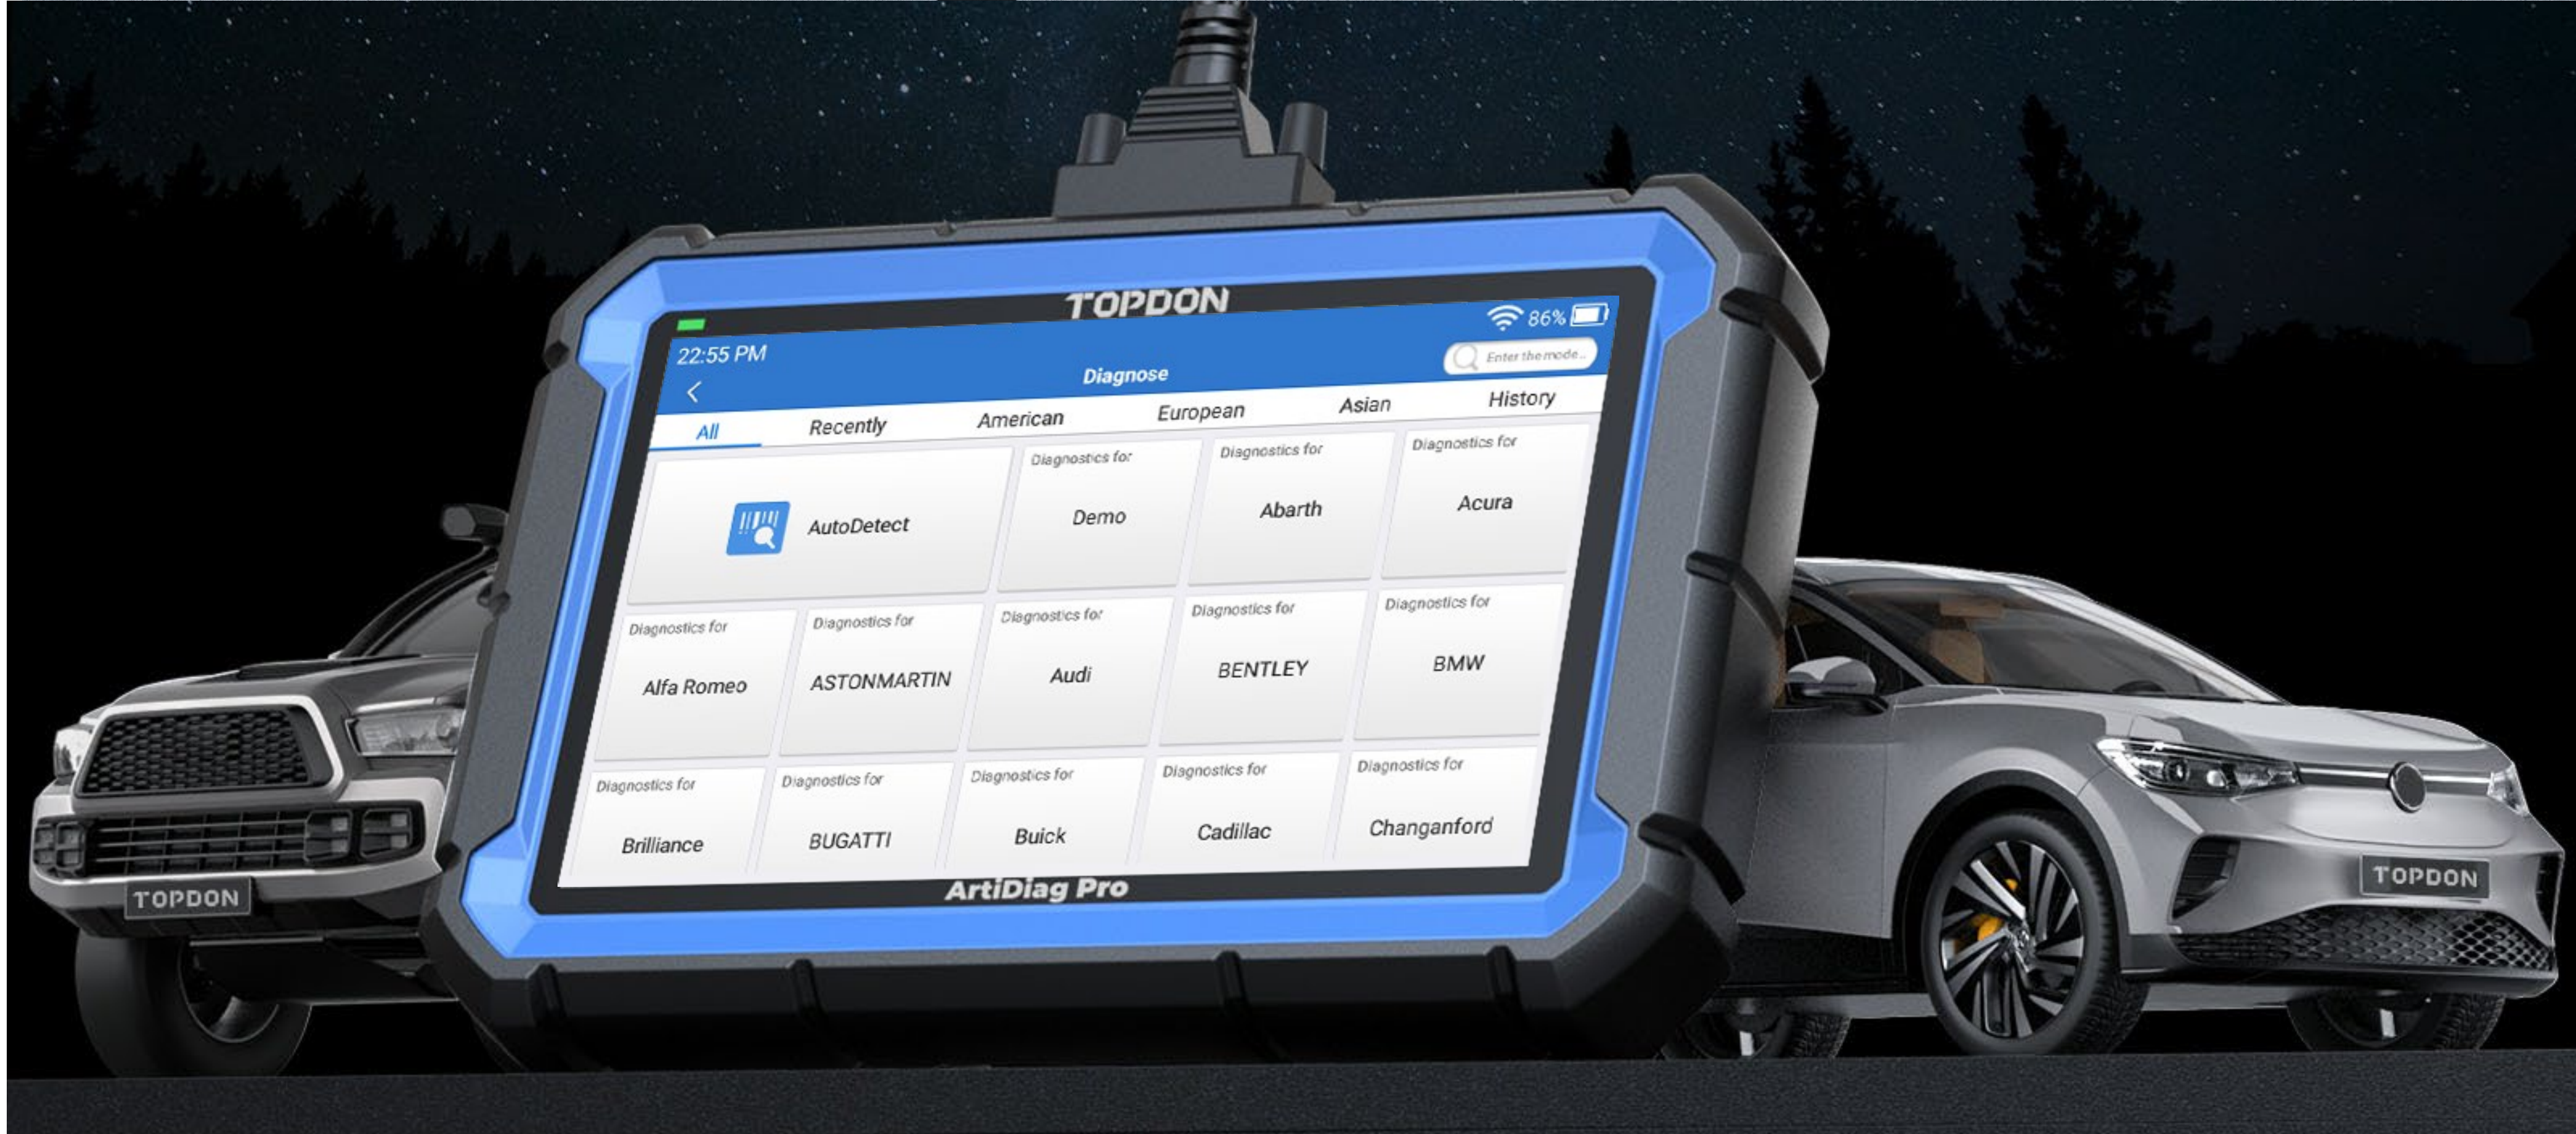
TOPDON

22:55 PM

86%

Enter the mode...

Diagnose

All

Recently

American

European

Asian

History

AutoDetect

Diagnostics for
Demo

Diagnostics for
Abarth

Diagnostics for
Acura

Diagnostics for
Alfa Romeo

Diagnostics for
ASTONMARTIN

Diagnostics for
Audi

Diagnostics for
BENTLEY

Diagnostics for
BMW

Diagnostics for
Brilliance

Diagnostics for
BUGATTI

Diagnostics for
Buick

Diagnostics for
Cadillac

Diagnostics for
Changanford

ArtiDiag Pro

TOPDON

TOPDON